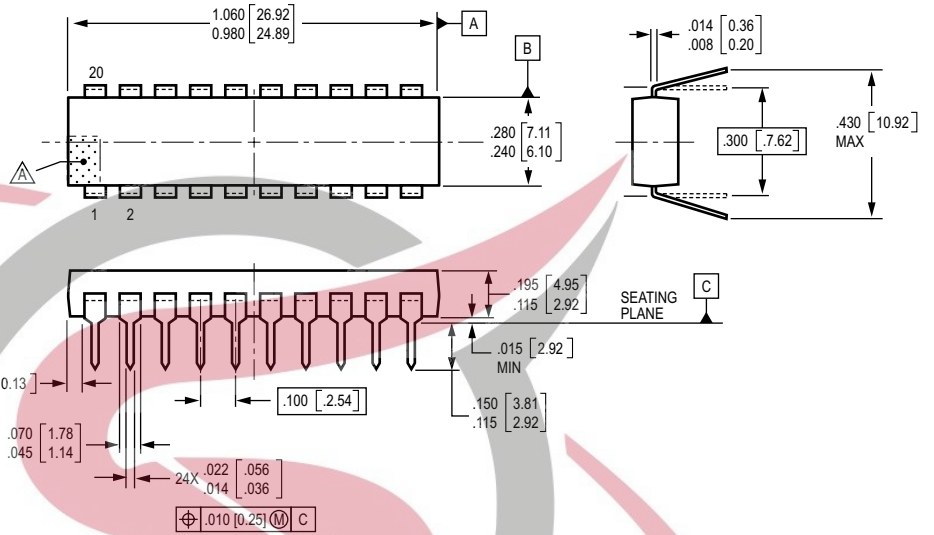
$1.060 \left[26.92\right]$
$0.980 \left[24.89\right]$

A

B

20

1 2

A

$.280 \left[7.11\right]$
$.240 \left[6.10\right]$

$.014 \left[0.36\right]$
$.008 \left[0.20\right]$

$.300 \left[7.62\right]$

$.430 \left[10.92\right]$
MAX

$.195 \left[4.95\right]$
$.115 \left[2.92\right]$

SEATING PLANE

C

$.015 \left[2.92\right]$
MIN

0.13]

$.100 \left[2.54\right]$

$.150 \left[3.81\right]$
$.115 \left[2.92\right]$

$.070 \left[1.78\right]$
$.045 \left[1.14\right]$

24X $.022 \left[.056\right]$
$.014 \left[.036\right]$

$\oplus$ .010 [0.25] Ⓜ C